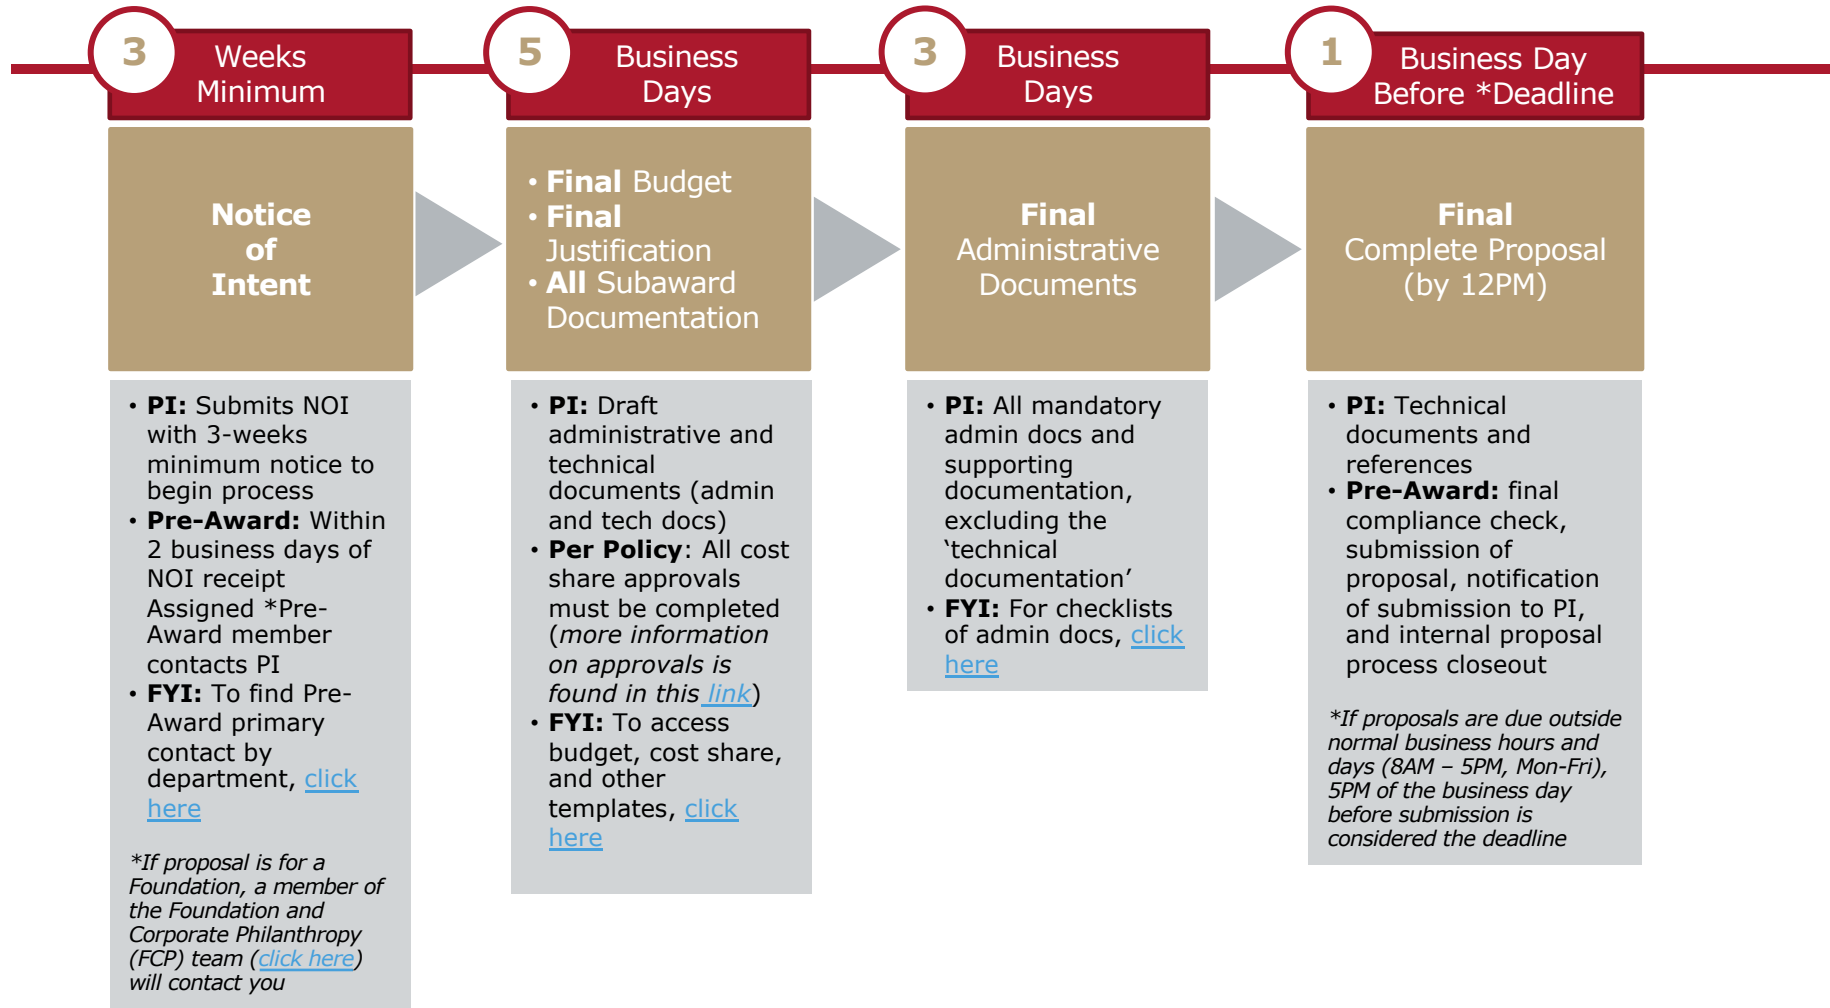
3 Weeks Minimum

Notice of Intent

• PI: Submits NOI with 3-weeks minimum notice to begin process
• Pre-Award: Within 2 business days of NOI receipt Assigned *Pre-Award member contacts PI
• FYI: To find Pre-Award primary contact by department, click here

*If proposal is for a Foundation, a member of the Foundation and Corporate Philanthropy (FCP) team (click here) will contact you

5 Business Days

• Final Budget
• Final Justification
• All Subaward Documentation

• PI: Draft administrative and technical documents (admin and tech docs)
• Per Policy: All cost share approvals must be completed (more information on approvals is found in this link)
• FYI: To access budget, cost share, and other templates, click here

3 Business Days

Final Administrative Documents

• PI: All mandatory admin docs and supporting documentation, excluding the 'technical documentation'
• FYI: For checklists of admin docs, click here

1 Business Day Before *Deadline

Final Complete Proposal (by 12PM)

• PI: Technical documents and references
• Pre-Award: final compliance check, submission of proposal, notification of submission to PI, and internal proposal process closeout

*If proposals are due outside normal business hours and days (8AM – 5PM, Mon-Fri), 5PM of the business day before submission is considered the deadline